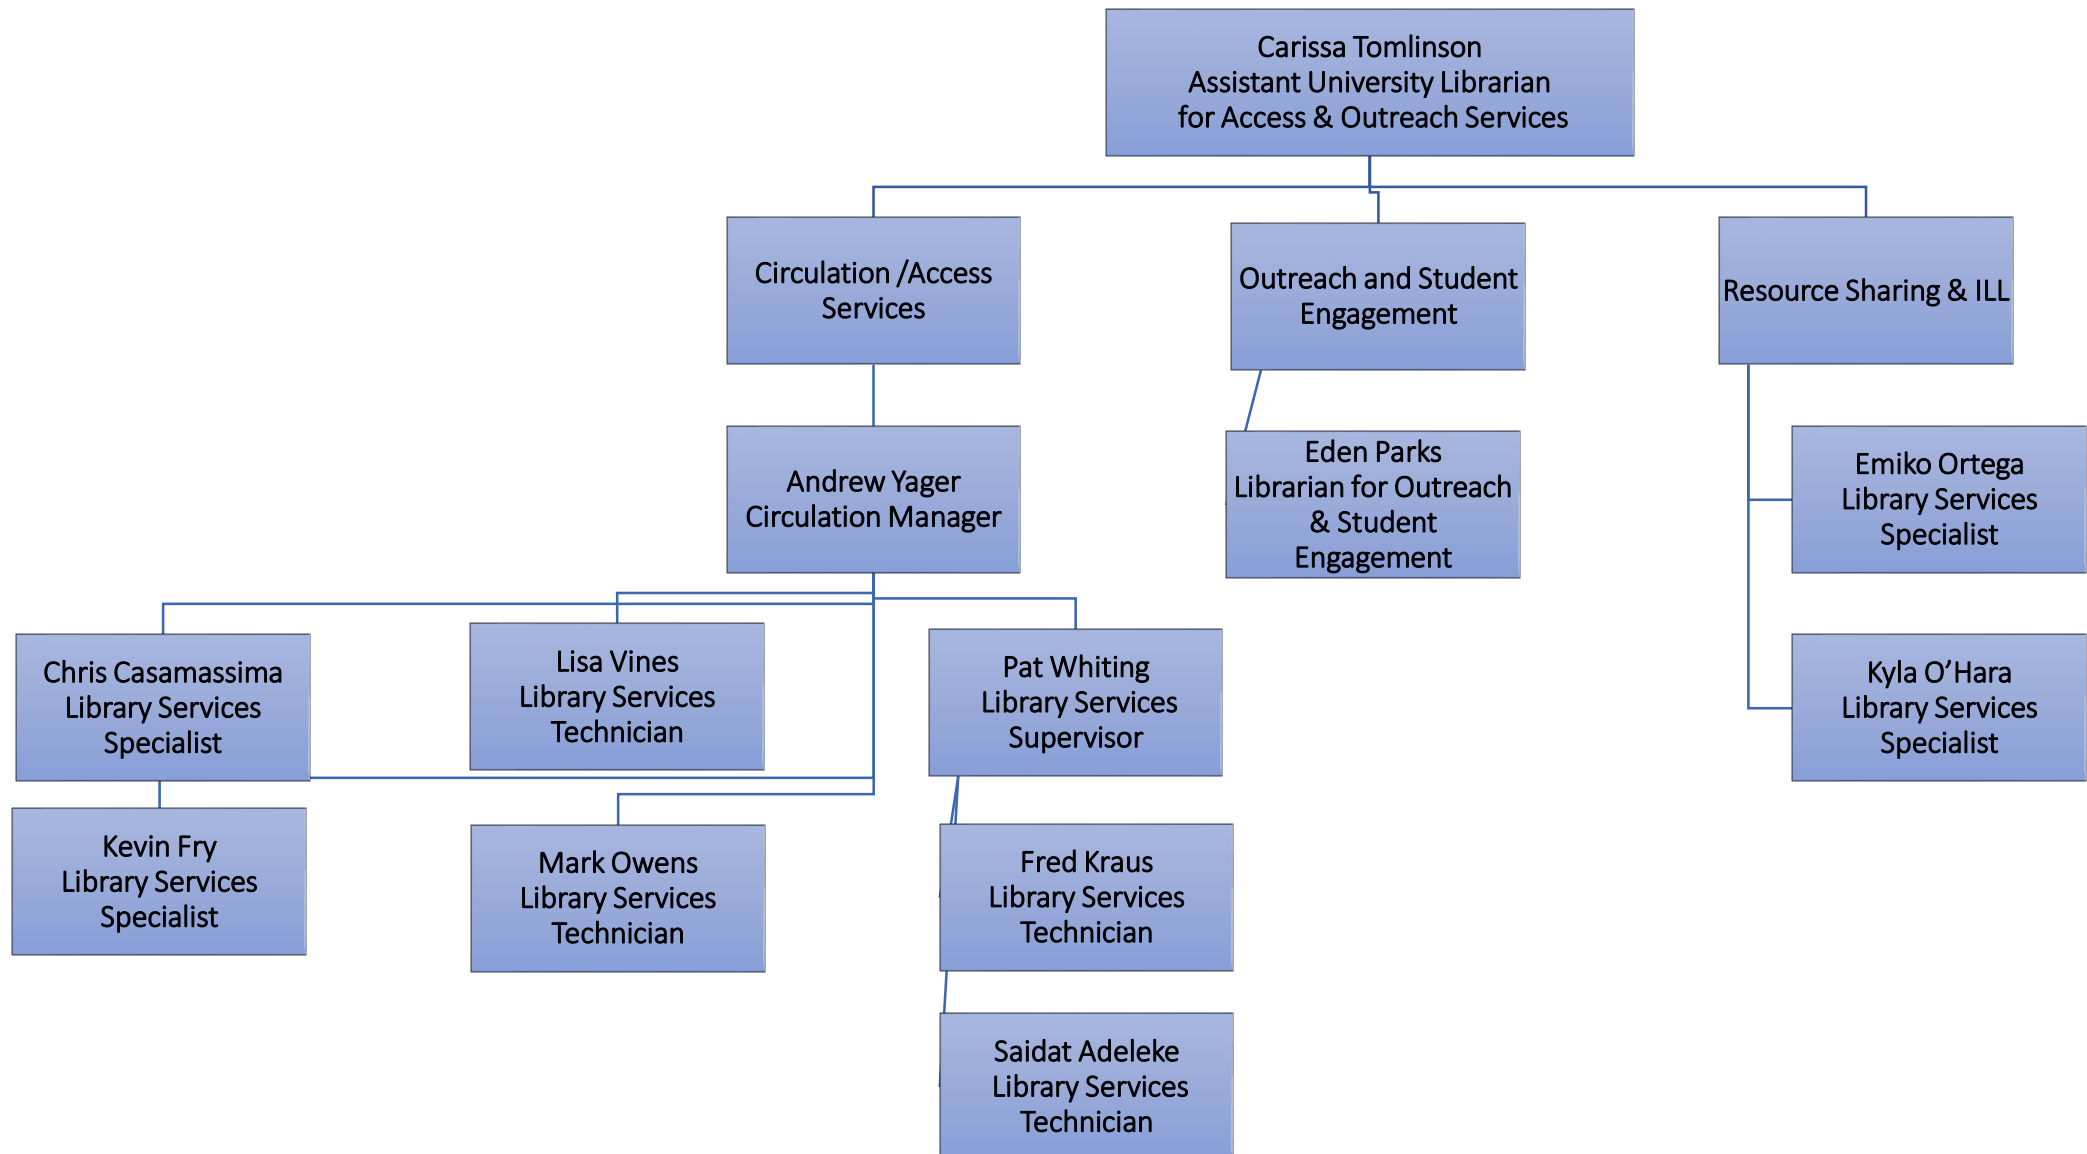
Carissa Tomlinson
Assistant University Librarian
for Access & Outreach Services

Circulation /Access Services

Outreach and Student Engagement

Resource Sharing & ILL

Andrew Yager
Circulation Manager

Eden Parks
Librarian for Outreach & Student Engagement

Emiko Ortega
Library Services Specialist

Kyla O’Hara
Library Services Specialist

Chris Casamassima
Library Services Specialist

Lisa Vines
Library Services Technician

Pat Whiting
Library Services Supervisor

Kevin Fry
Library Services Specialist

Mark Owens
Library Services Technician

Fred Kraus
Library Services Technician

Saidat Adeleke
Library Services Technician